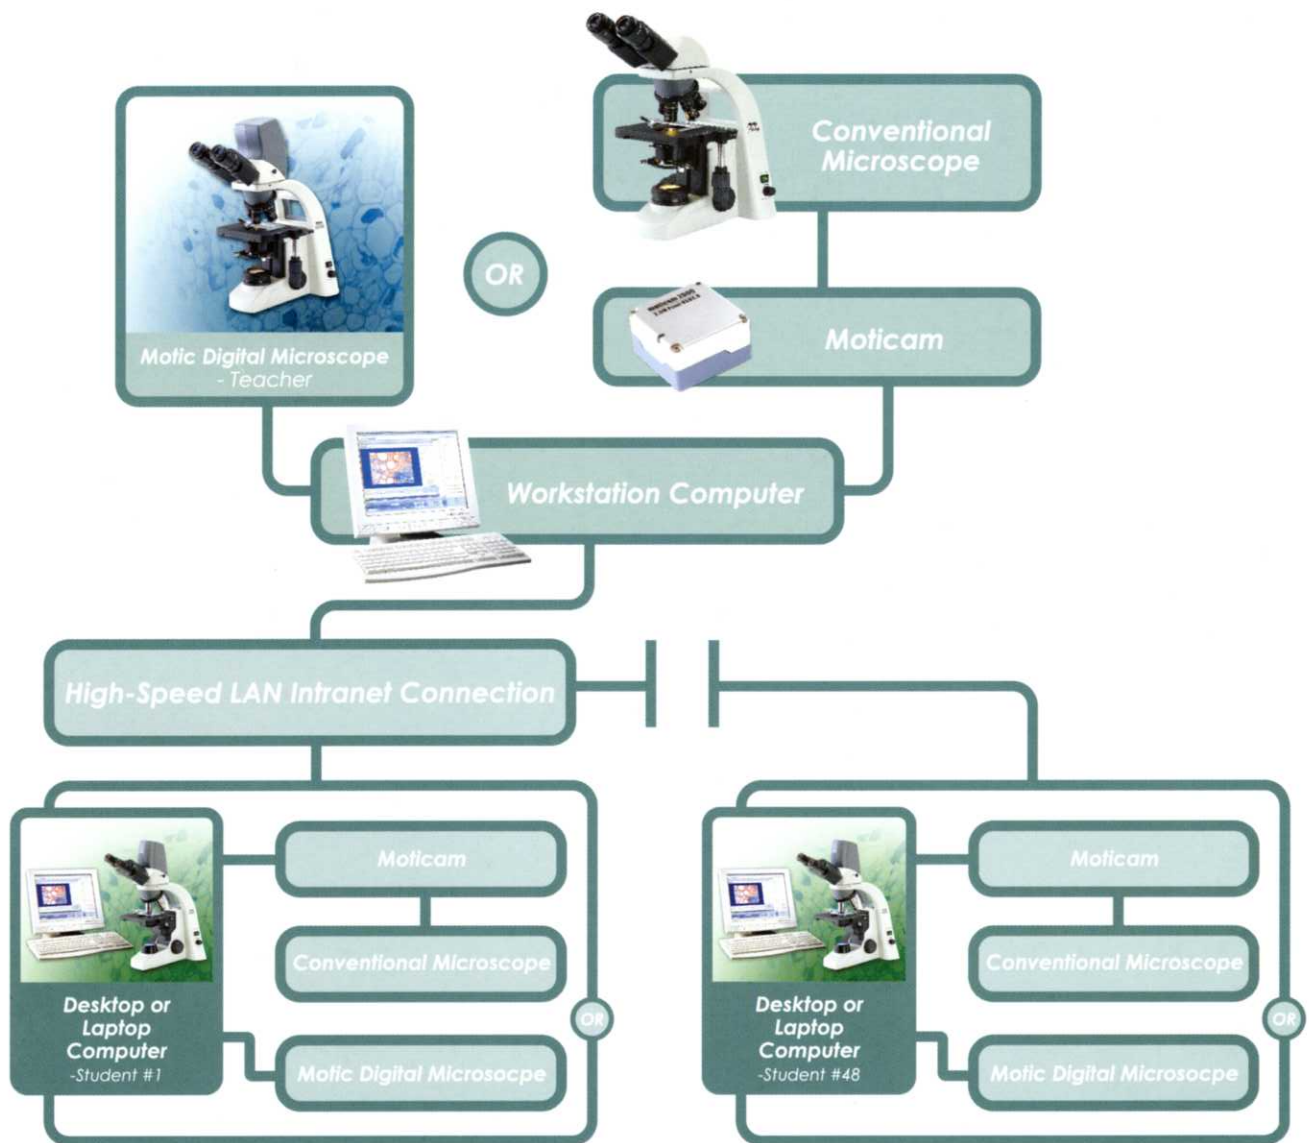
Motic Digital Microscope
- Teacher

OR

Conventional Microscope

Moticam

Workstation Computer

High-Speed LAN Intranet Connection

Desktop or Laptop Computer
-Student #1

Moticam

Conventional Microscope

OR

Motic Digital Microsocpe

Desktop or Laptop Computer
-Student #48

Moticam

Conventional Microscope

OR

Motic Digital Microsocpe